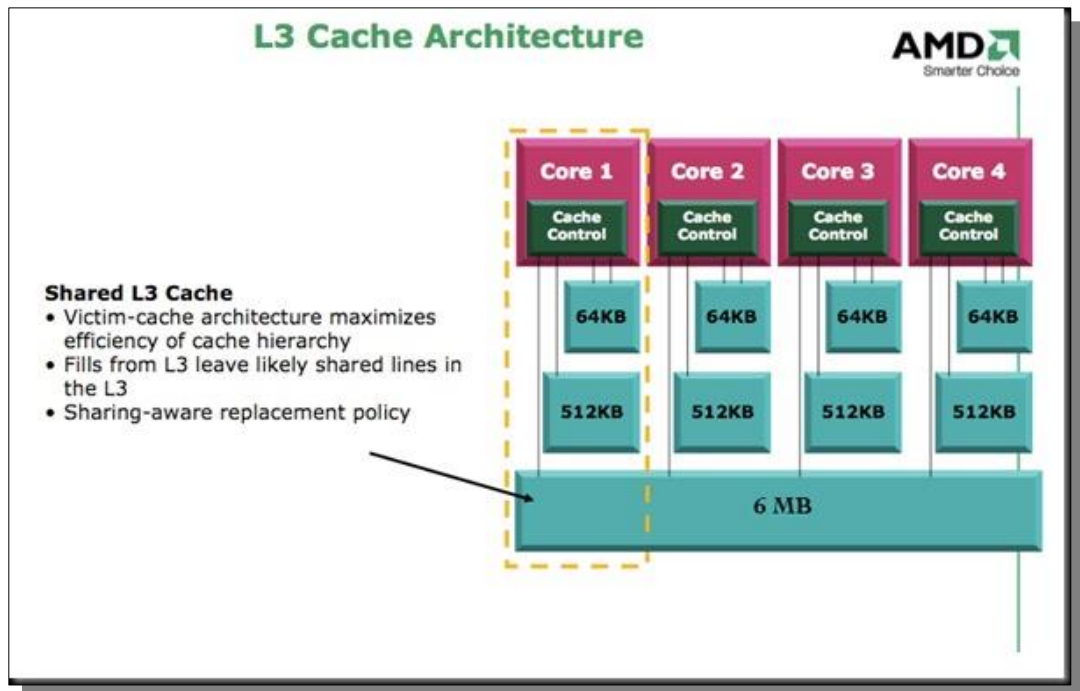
L3 Cache Architecture

AMD
Smarter Choice

Core 1
Cache Control

Core 2
Cache Control

Core 3
Cache Control

Core 4
Cache Control

64KB
64KB
64KB
64KB

512KB
512KB
512KB
512KB

6 MB

Shared L3 Cache
• Victim-cache architecture maximizes efficiency of cache hierarchy
• Fills from L3 leave likely shared lines in the L3
• Sharing-aware replacement policy